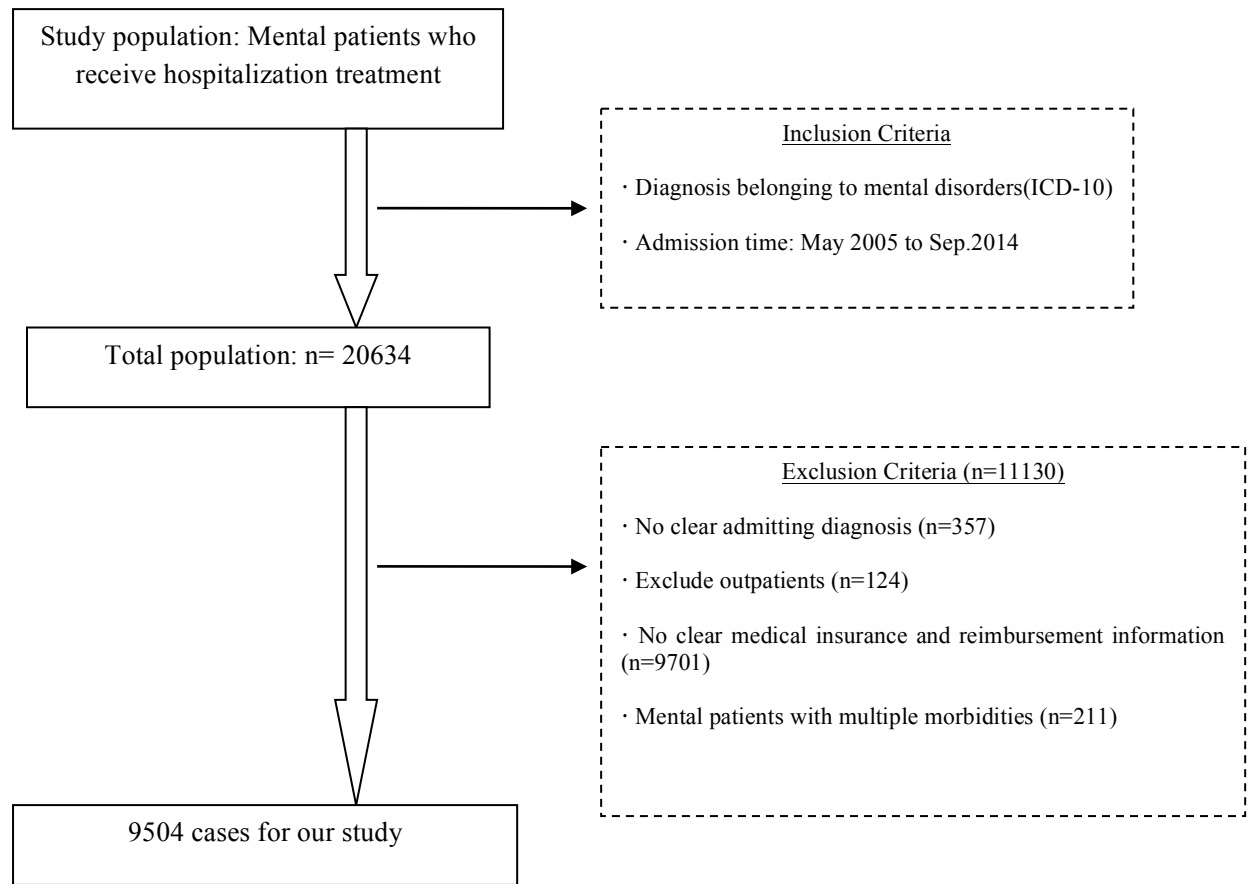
Study population: Mental patients who receive hospitalization treatment

Inclusion Criteria

· Diagnosis belonging to mental disorders(ICD-10)

· Admission time: May 2005 to Sep.2014

Total population: n= 20634

Exclusion Criteria (n=11130)

· No clear admitting diagnosis (n=357)

· Exclude outpatients (n=124)

· No clear medical insurance and reimbursement information (n=9701)

· Mental patients with multiple morbidities (n=211)

9504 cases for our study